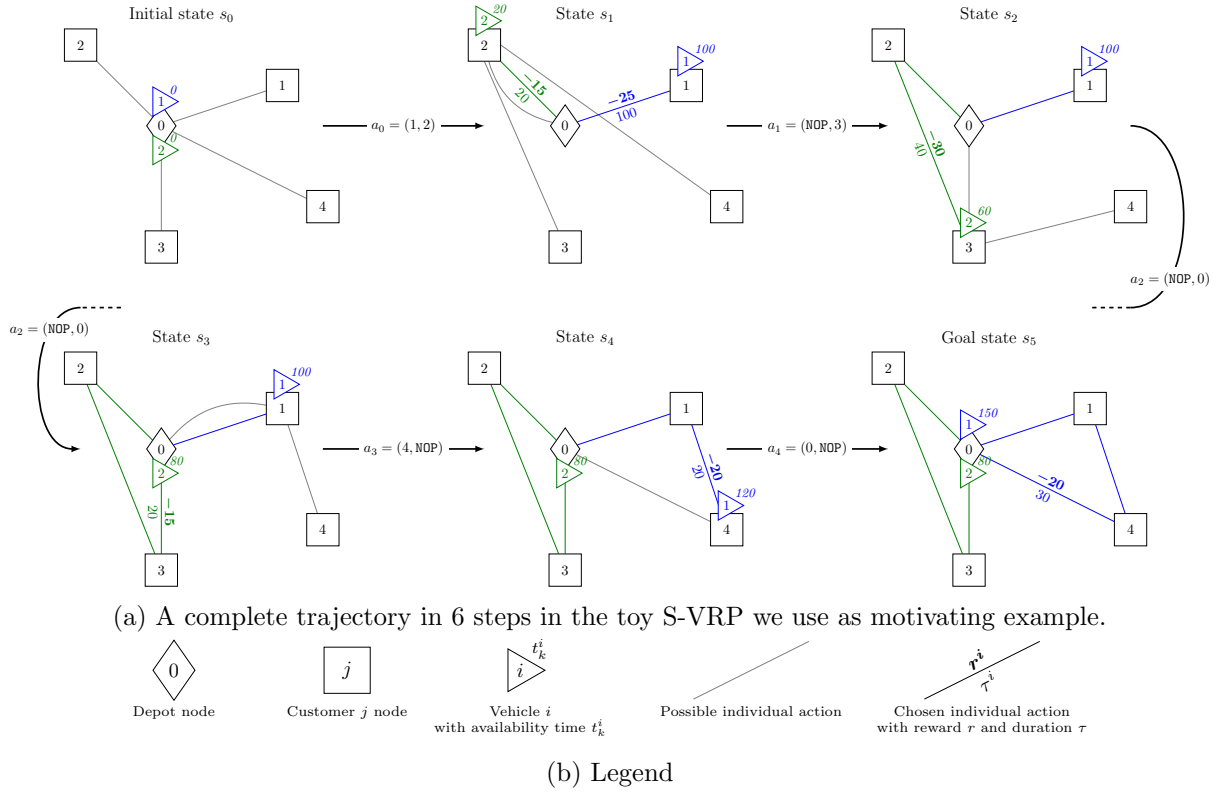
Initial state $s_0$

2

1

1 0

0

2 0

4

3

$a_0 = (1, 2)$

State $s_1$

2 20

2

1 100

1

−15

20

−25

100

0

4

3

$a_1 = (\texttt{NOP}, 3)$

State $s_2$

2

1 100

1

0

−30

40

2 60

3

4

$a_2 = (\texttt{NOP}, 0)$

$a_2 = (\texttt{NOP}, 0)$

State $s_3$

2

1 100

1

0

2 80

−15

20

4

3

$a_3 = (4, \texttt{NOP})$

State $s_4$

2

1

0

2 80

−20

20

1 120

4

3

$a_4 = (0, \texttt{NOP})$

Goal state $s_5$

2

1

1 150

0

2 80

−20

30

4

3

(a) A complete trajectory in 6 steps in the toy S-VRP we use as motivating example.

0

Depot node

$j$

Customer $j$ node

$i$ $t_k^i$

Vehicle $i$ with availability time $t_k^i$

Possible individual action

$r^i$

$\tau^i$

Chosen individual action with reward $r$ and duration $\tau$

(b) Legend